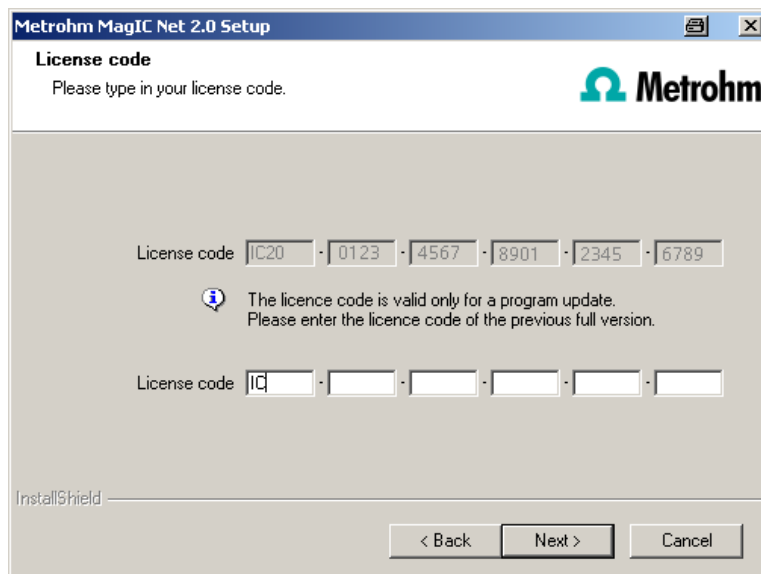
Metrohm MagIC Net 2.0 Setup

License code

Please type in your license code.

Metrohm

License code IC20 - 0123 - 4567 - 8901 - 2345 - 6789

The licence code is valid only for a program update.
Please enter the licence code of the previous full version.

License code IC - - - - -

InstallShield

< Back Next > Cancel